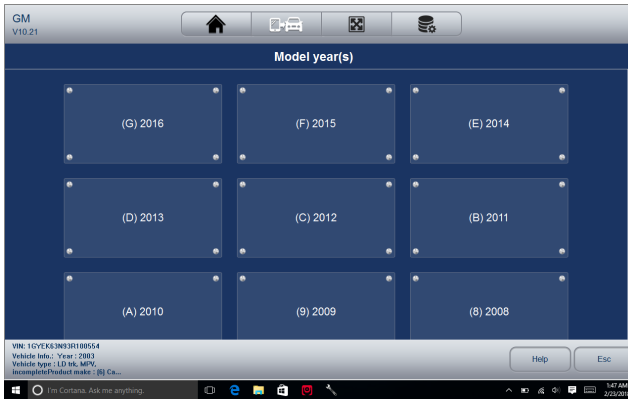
GM
V10.21

Model year(s)

(G) 2016

(F) 2015

(E) 2014

(D) 2013

(C) 2012

(B) 2011

(A) 2010

(9) 2009

(8) 2008

VIN: 1GYEK63N93R100554
Vehicle Info.: Year : 2003
Vehicle type : LD trk, MPV,
incompleteProduct make : (6) Ca...

Help

Esc

I'm Cortana. Ask me anything.

1:47 AM
2/23/2018